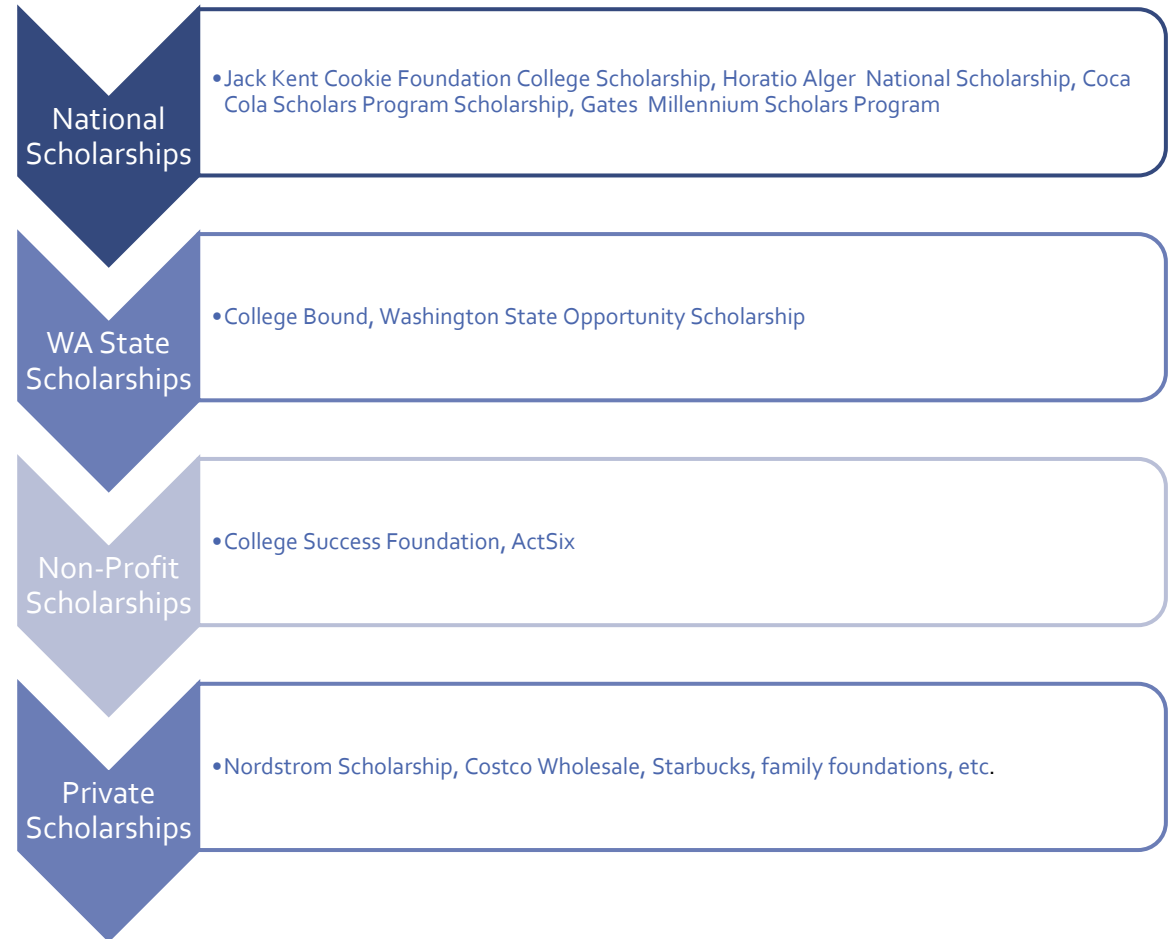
National Scholarships

•Jack Kent Cookie Foundation College Scholarship, Horatio Alger National Scholarship, Coca Cola Scholars Program Scholarship, Gates Millennium Scholars Program

WA State Scholarships

•College Bound, Washington State Opportunity Scholarship

Non-Profit Scholarships

•College Success Foundation, ActSix

Private Scholarships

•Nordstrom Scholarship, Costco Wholesale, Starbucks, family foundations, etc.